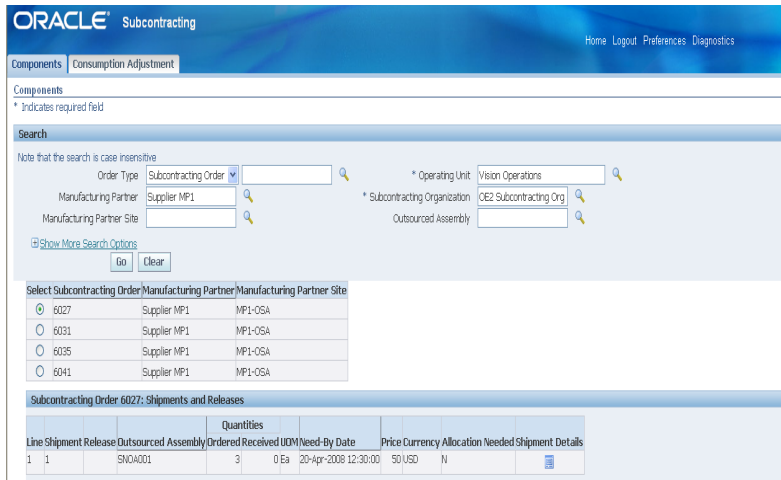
ORACLE Subcontracting

Home Logout Preferences Diagnostics

Components Consumption Adjustment

Components

* Indicates required field

Search

Note that the search is case insensitive

Order Type Subcontracting Order

* Operating Unit Vision Operations

Manufacturing Partner Supplier MP1

* Subcontracting Organization OE2 Subcontracting Org

Manufacturing Partner Site

Outsourced Assembly

Show More Search Options

Go Clear

| Select | Subcontracting Order | Manufacturing Partner | Manufacturing Partner Site |
|---|---|---|---|
| ⦿ | 6027 | Supplier MP1 | MP1-OSA |
| ○ | 6031 | Supplier MP1 | MP1-OSA |
| ○ | 6035 | Supplier MP1 | MP1-OSA |
| ○ | 6041 | Supplier MP1 | MP1-OSA |

Subcontracting Order 6027: Shipments and Releases

| Line | Shipment | Release | Outsourced Assembly | Quantities Ordered | Quantities Received | UOM | Need-By Date | Price | Currency | Allocation Needed | Shipment Details |
|---|---|---|---|---|---|---|---|---|---|---|---|
| 1 | 1 | | SNOA001 | 3 | 0 | Ea | 20-Apr-2008 12:30:00 | 50 | USD | N | |